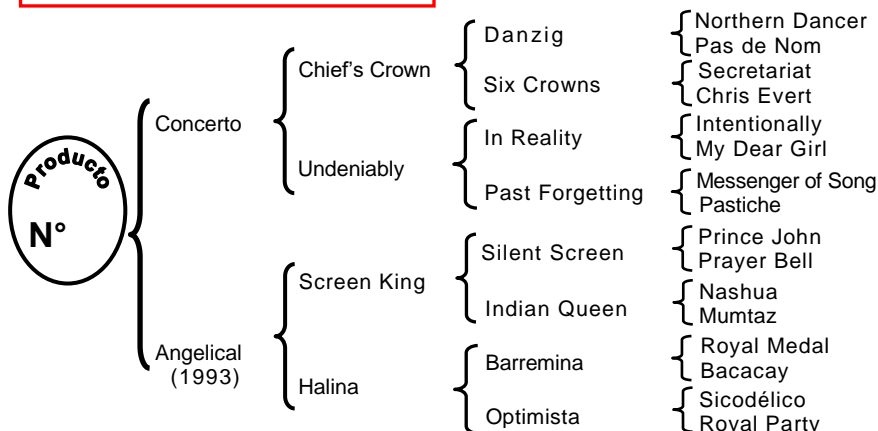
Producto
N°

Concerto
Chief's Crown
Danzig
Northern Dancer
Pas de Nom
Six Crowns
Secretariat
Chris Evert
Undeniably
In Reality
Intentionally
My Dear Girl
Past Forgetting
Messenger of Song
Pastiche

Angelical (1993)
Screen King
Silent Screen
Prince John
Prayer Bell
Indian Queen
Nashua
Mumtaz
Halina
Barremina
Royal Medal
Bacacay
Optimista
Sicodélico
Royal Party